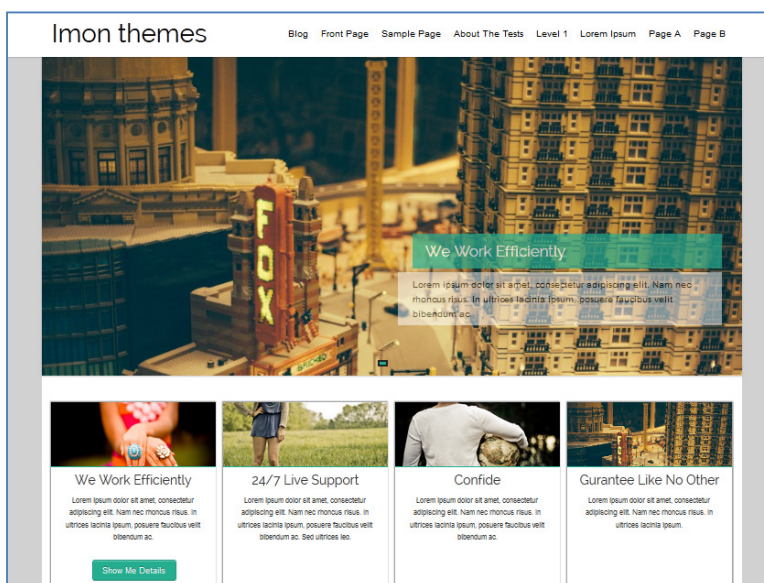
Imon themes

Blog Front Page Sample Page About The Tests Level 1 Lorem Ipsum Page A Page B

FOX

We Work Efficiently

Lorem ipsum dolor sit amet, consectetur adipiscing elit. Nam nec rhoncus risus. In ultrices lacinia ipsum, posuere faucibus velit bibendum ac.

We Work Efficiently

Lorem ipsum dolor sit amet, consectetur adipiscing elit. Nam nec rhoncus risus. In ultrices lacinia ipsum, posuere faucibus velit bibendum ac.

Show Me Details

24/7 Live Support

Lorem ipsum dolor sit amet, consectetur adipiscing elit. Nam nec rhoncus risus. In ultrices lacinia ipsum, posuere faucibus velit bibendum ac. Sed ultrices leo.

Confide

Lorem ipsum dolor sit amet, consectetur adipiscing elit. Nam nec rhoncus risus. In ultrices lacinia ipsum, posuere faucibus velit bibendum ac.

Gurantee Like No Other

Lorem ipsum dolor sit amet, consectetur adipiscing elit. Nam nec rhoncus risus. In ultrices lacinia ipsum.